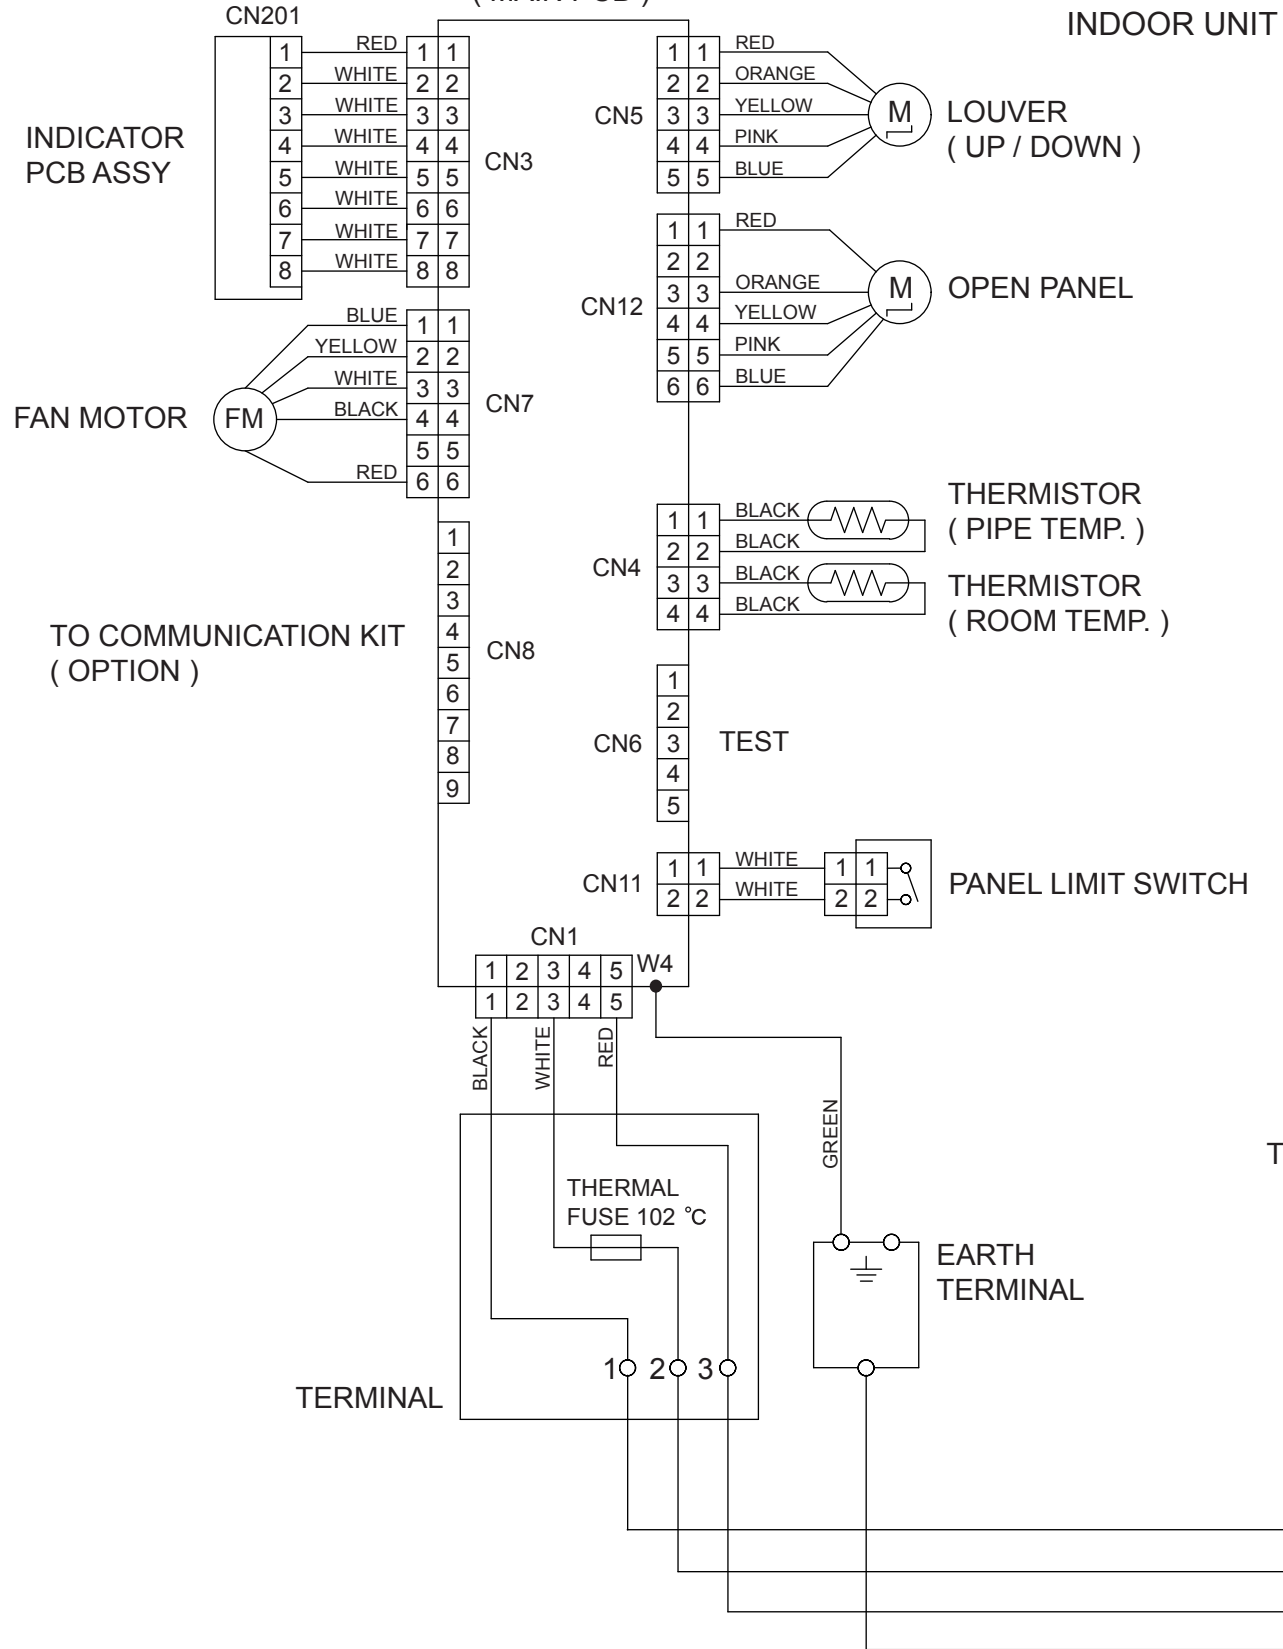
( MAIN PCB )

INDOOR UNIT

CN201

INDICATOR PCB ASSY

| 1 | RED | 1 | 1 |
|---|---|---|---|
| 2 | WHITE | 2 | 2 |
| 3 | WHITE | 3 | 3 |
| 4 | WHITE | 4 | 4 |
| 5 | WHITE | 5 | 5 |
| 6 | WHITE | 6 | 6 |
| 7 | WHITE | 7 | 7 |
| 8 | WHITE | 8 | 8 |

CN3

FAN MOTOR FM

| BLUE | 1 | 1 |
|---|---|---|
| YELLOW | 2 | 2 |
| WHITE | 3 | 3 |
| BLACK | 4 | 4 |
| | 5 | 5 |
| RED | 6 | 6 |

CN7

TO COMMUNICATION KIT ( OPTION )

1 2 3 4 5 6 7 8 9

CN8

CN5

| 1 | 1 | RED |
|---|---|---|
| 2 | 2 | ORANGE |
| 3 | 3 | YELLOW |
| 4 | 4 | PINK |
| 5 | 5 | BLUE |

M LOUVER ( UP / DOWN )

CN12

| 1 | 1 | RED |
|---|---|---|
| 2 | 2 | |
| 3 | 3 | ORANGE |
| 4 | 4 | YELLOW |
| 5 | 5 | PINK |
| 6 | 6 | BLUE |

M OPEN PANEL

CN4

| 1 | 1 | BLACK |
|---|---|---|
| 2 | 2 | BLACK |
| 3 | 3 | BLACK |
| 4 | 4 | BLACK |

THERMISTOR ( PIPE TEMP. )

THERMISTOR ( ROOM TEMP. )

CN6 1 2 3 4 5 TEST

CN11

| 1 | 1 | WHITE | 1 | 1 |
|---|---|---|---|---|
| 2 | 2 | WHITE | 2 | 2 |

PANEL LIMIT SWITCH

CN1

| 1 | 2 | 3 | 4 | 5 |
|---|---|---|---|---|
| 1 | 2 | 3 | 4 | 5 |

W4

BLACK WHITE RED

GREEN

THERMAL FUSE 102 °C

EARTH TERMINAL

1 2 3

TERMINAL

T